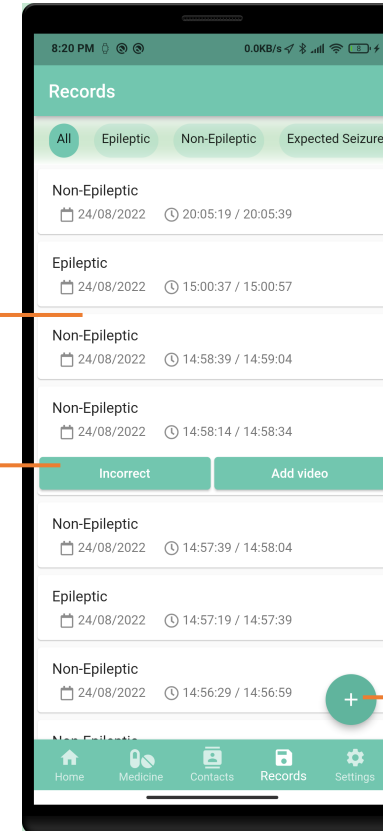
8:20 PM

0.0KB/s

Records

All Epileptic Non-Epileptic Expected Seizure

Non-Epileptic
24/08/2022 20:05:19 / 20:05:39

Epileptic
24/08/2022 15:00:37 / 15:00:57

Non-Epileptic
24/08/2022 14:58:39 / 14:59:04

Non-Epileptic
24/08/2022 14:58:14 / 14:58:34

Incorrect Add video

Non-Epileptic
24/08/2022 14:57:39 / 14:58:04

Epileptic
24/08/2022 14:57:19 / 14:57:39

Non-Epileptic
24/08/2022 14:56:29 / 14:56:59

+

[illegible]

Home Medicine Contacts Records Settings